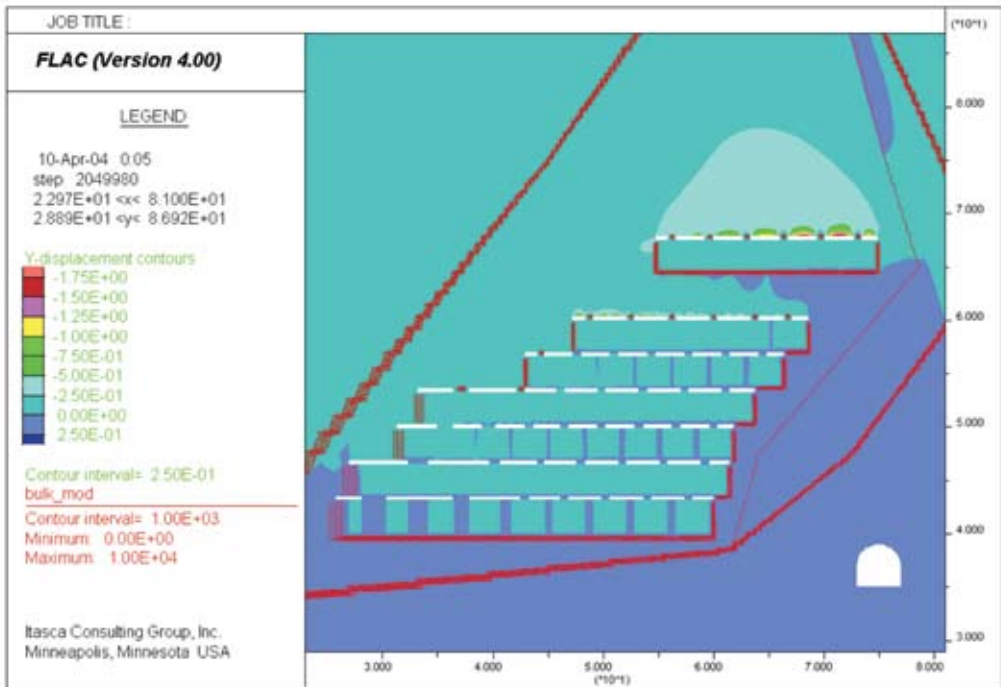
JOB TITLE :

FLAC (Version 4.00)

LEGEND

10-Apr-04 0:05
step 2049980
2.297E+01 <x< 8.100E+01
2.889E+01 <y< 8.692E+01

Y-displacement contours
-1.75E+00
-1.50E+00
-1.25E+00
-1.00E+00
-7.50E-01
-5.00E-01
-2.50E-01
0.00E+00
2.50E-01

Contour interval= 2.50E-01
bulk_mod
Contour interval= 1.00E+03
Minimum: 0.00E+00
Maximum: 1.00E+04

Itasca Consulting Group, Inc.
Minneapolis, Minnesota USA

(*10^1)
8.000
7.000
6.000
5.000
4.000
3.000

3.000
4.000
5.000
6.000
7.000
8.000
(*10^1)